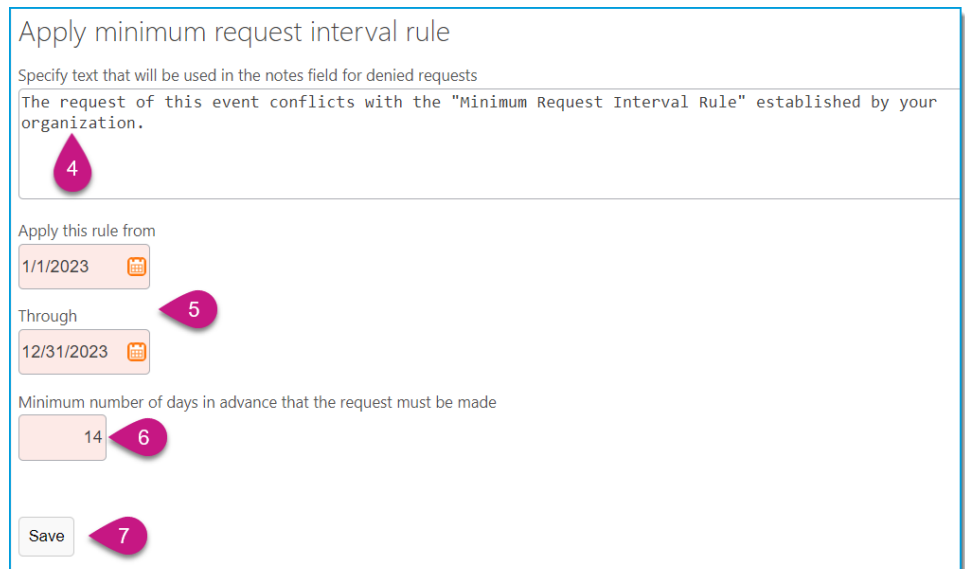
Apply minimum request interval rule

Specify text that will be used in the notes field for denied requests

The request of this event conflicts with the "Minimum Request Interval Rule" established by your organization.

4

Apply this rule from

1/1/2023

5

Through

12/31/2023

Minimum number of days in advance that the request must be made

14

6

Save

7